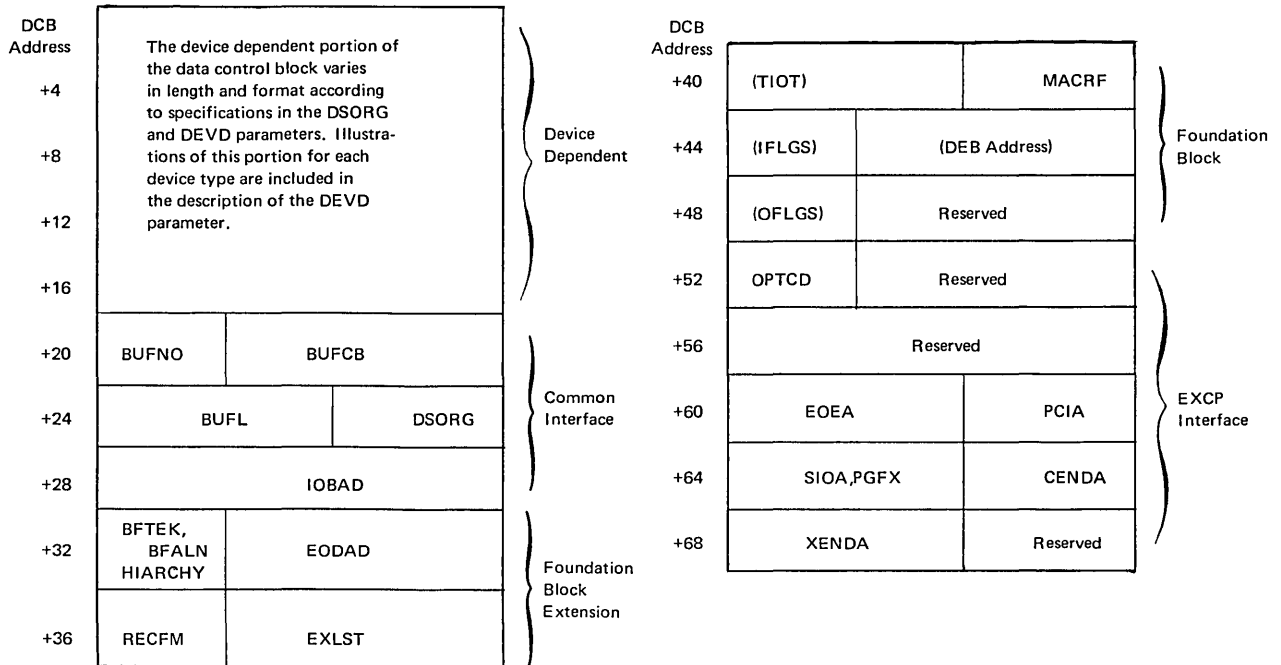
DCB Address

+4

+8

+12

+16

The device dependent portion of the data control block varies in length and format according to specifications in the DSORG and DEVD parameters. Illustrations of this portion for each device type are included in the description of the DEVD parameter.

Device Dependent

+20 BUFNO BUFCB

+24 BUFL DSORG

Common Interface

+28 IOBAD

+32 BFTEK, BFALN HIARCHY EODAD

+36 RECFM EXLST

Foundation Block Extension

DCB Address

+40 (TIOT) MACRF

+44 (IFLGS) (DEB Address)

+48 (OFLGS) Reserved

Foundation Block

+52 OPTCD Reserved

+56 Reserved

+60 EOEA PCIA

+64 SIOA,PGFX CENDA

+68 XENDA Reserved

EXCP Interface